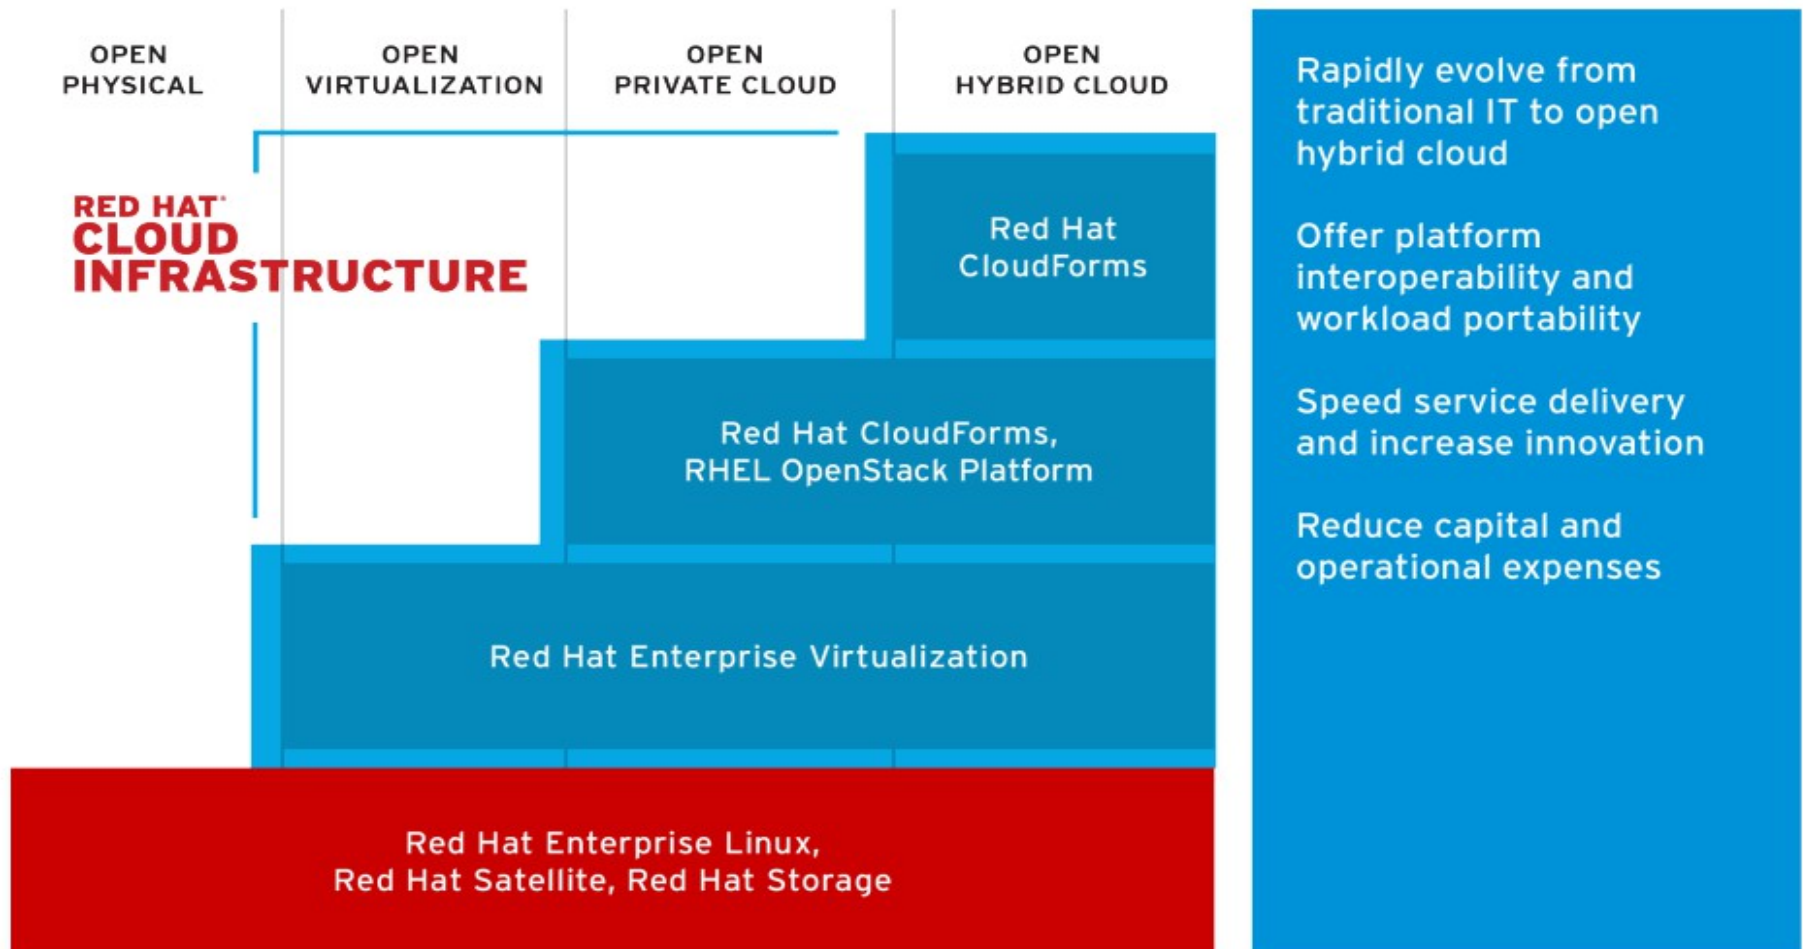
OPEN PHYSICAL

OPEN VIRTUALIZATION

OPEN PRIVATE CLOUD

OPEN HYBRID CLOUD

RED HAT® CLOUD INFRASTRUCTURE

Red Hat CloudForms

Red Hat CloudForms, RHEL OpenStack Platform

Red Hat Enterprise Virtualization

Red Hat Enterprise Linux, Red Hat Satellite, Red Hat Storage

Rapidly evolve from traditional IT to open hybrid cloud

Offer platform interoperability and workload portability

Speed service delivery and increase innovation

Reduce capital and operational expenses